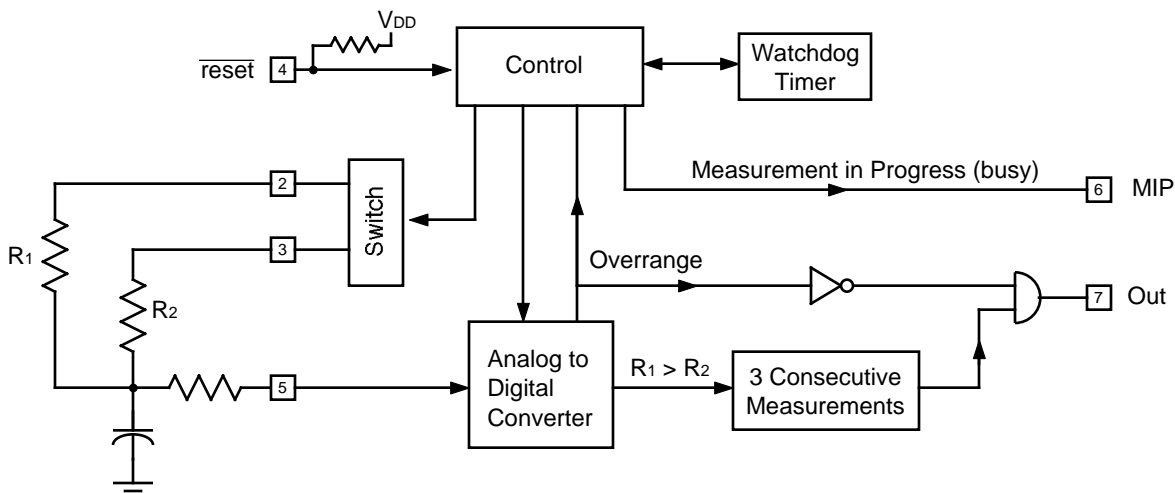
$V_{DD}$

$\overline{\text{reset}}$ 4

Control

Watchdog Timer

2

3

Switch

Measurement in Progress (busy)

6 MIP

$R_1$

$R_2$

Overrange

7 Out

5

Analog to Digital Converter

$R_1 > R_2$

3 Consecutive Measurements